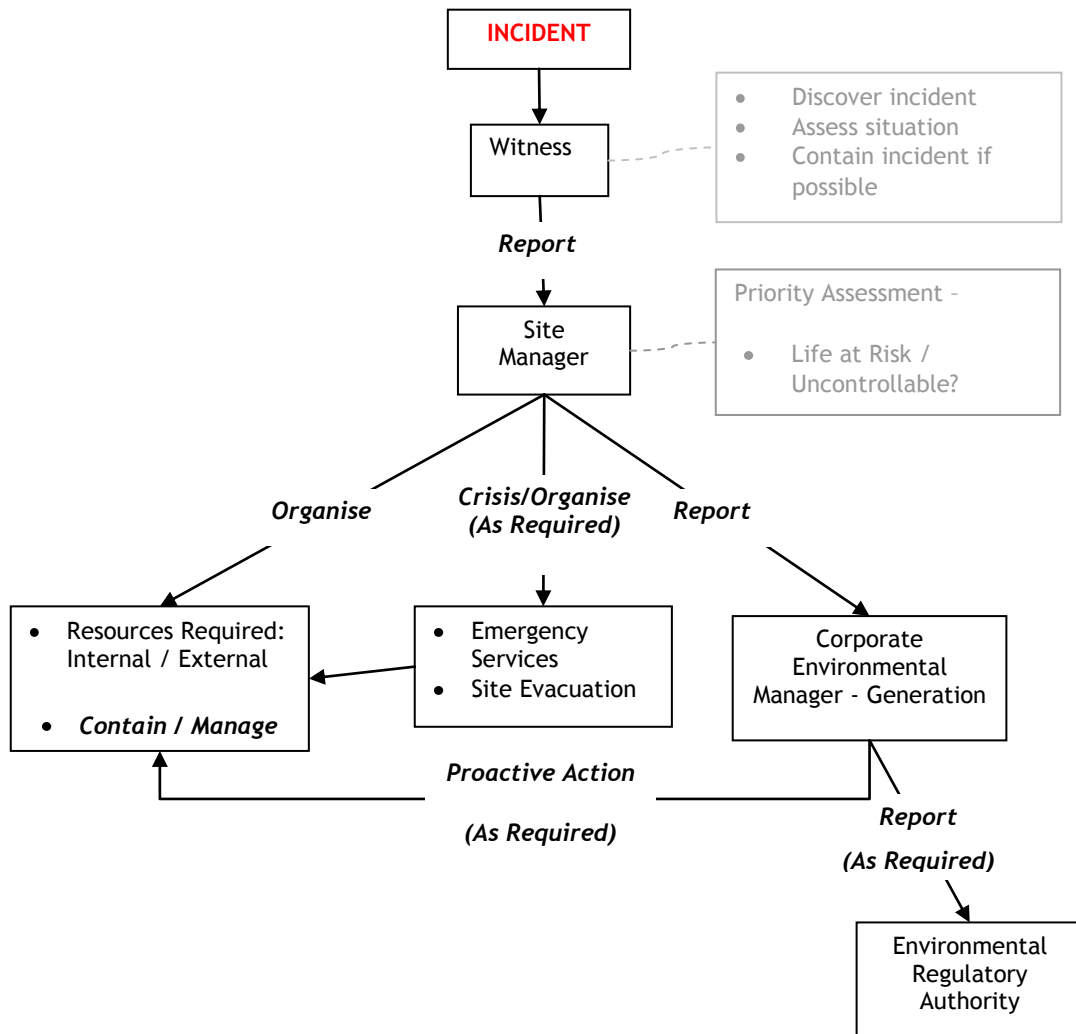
INCIDENT

Witness

- Discover incident
- Assess situation
- Contain incident if possible

*Report*

Site Manager

Priority Assessment –

- Life at Risk / Uncontrollable?

*Organise*

*Crisis/Organise (As Required)*

*Report*

- Resources Required: Internal / External
- *Contain / Manage*

- Emergency Services
- Site Evacuation

Corporate Environmental Manager - Generation

*Proactive Action*

*(As Required)*

*Report*

*(As Required)*

Environmental Regulatory Authority